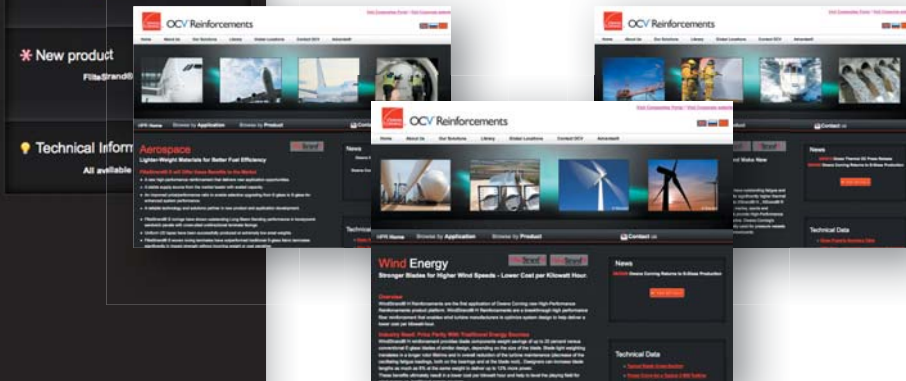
New product
FliteStrand®

Technical Inform
All available

OCV Reinforcements

Aerospace
Lighter-Weight Materials for Better Fuel Efficiency

News

Technical

OCV Reinforcements

Contact us

News

Technical Data

OCV Reinforcements
Home About Us Our Solutions Library Global Locations Contact OCV

OPR Home Browse by Application Browse by Product Contact us

Wind Energy
Stronger Blades for Higher Wind Speeds - Lower Cost per Kilowatt Hour

Overview

Industry Need: Price Parity With Traditional Energy Sources

News

Technical Data